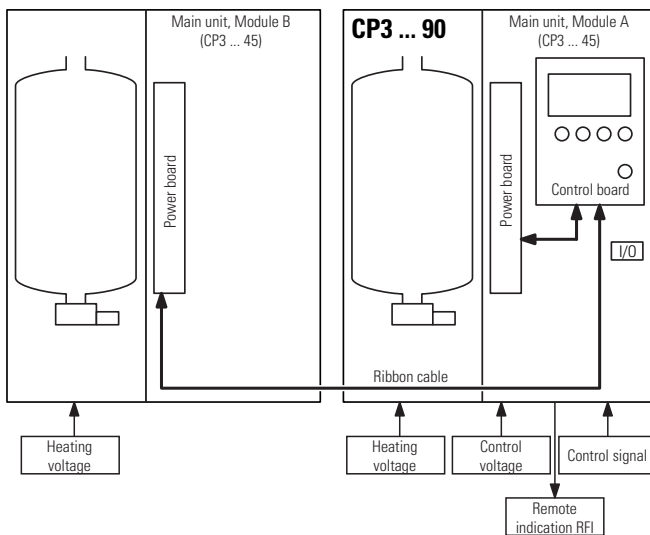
Main unit, Module B
(CP3 ... 45)

Power board

CP3 ... 90

Main unit, Module A
(CP3 ... 45)

Power board

Control board

I/O

Ribbon cable

Heating voltage

Heating voltage

Control voltage

Control signal

Remote indication RFI